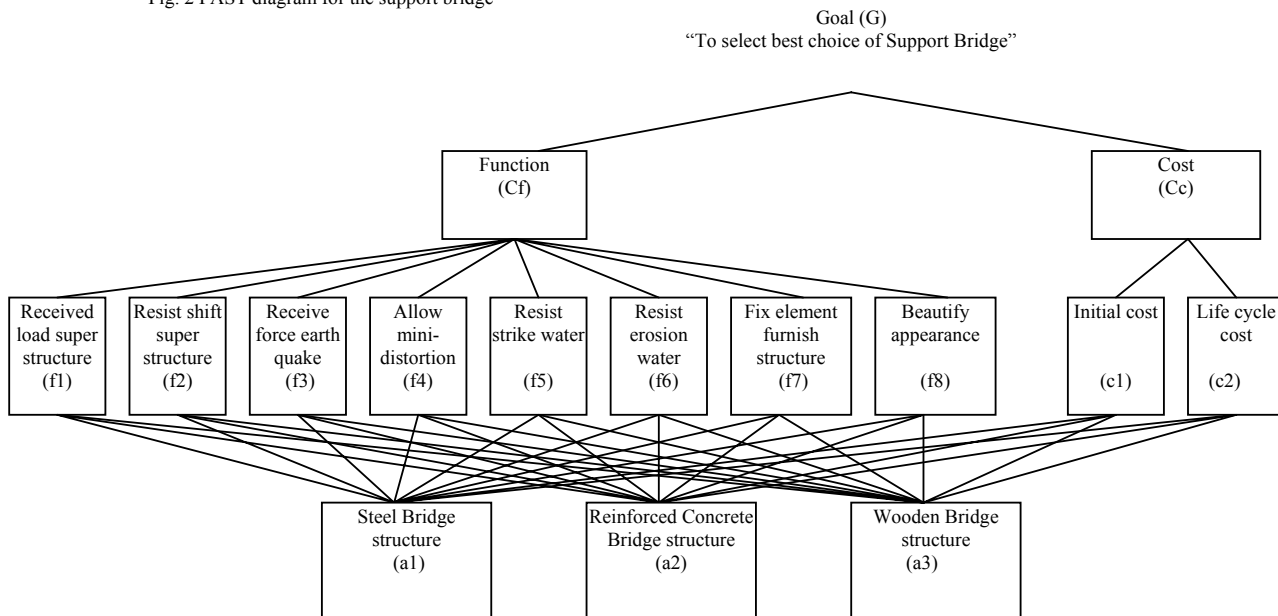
Fig. 2 FAST diagram for the support bridge

Goal (G)
"To select best choice of Support Bridge"

Function
(Cf)

Cost
(Cc)

Received load super structure
(f1)

Resist shift super structure
(f2)

Receive force earth quake
(f3)

Allow mini-distortion
(f4)

Resist strike water
(f5)

Resist erosion water
(f6)

Fix element furnish structure
(f7)

Beautify appearance
(f8)

Initial cost
(c1)

Life cycle cost
(c2)

Steel Bridge structure
(a1)

Reinforced Concrete Bridge structure
(a2)

Wooden Bridge structure
(a3)